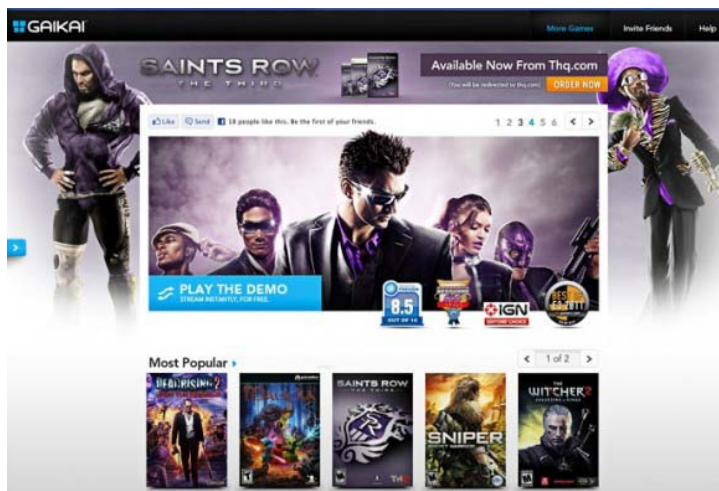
GAIKAI

More Games Invite Friends Help

SAINTS ROW THE THIRD

Available Now From Thq.com

(You will be redirected to thq.com) ORDER NOW

Like Send 18 people like this. Be the first of your friends.

1 2 3 4 5 6

PLAY THE DEMO
STREAM INSTANTLY, FOR FREE.

8.5 OUT OF 10

IGN

Most Popular

1 of 2

DEAD RISING 2

SAINTS ROW THE THIRD

SNIPER

THE WITCHER 2